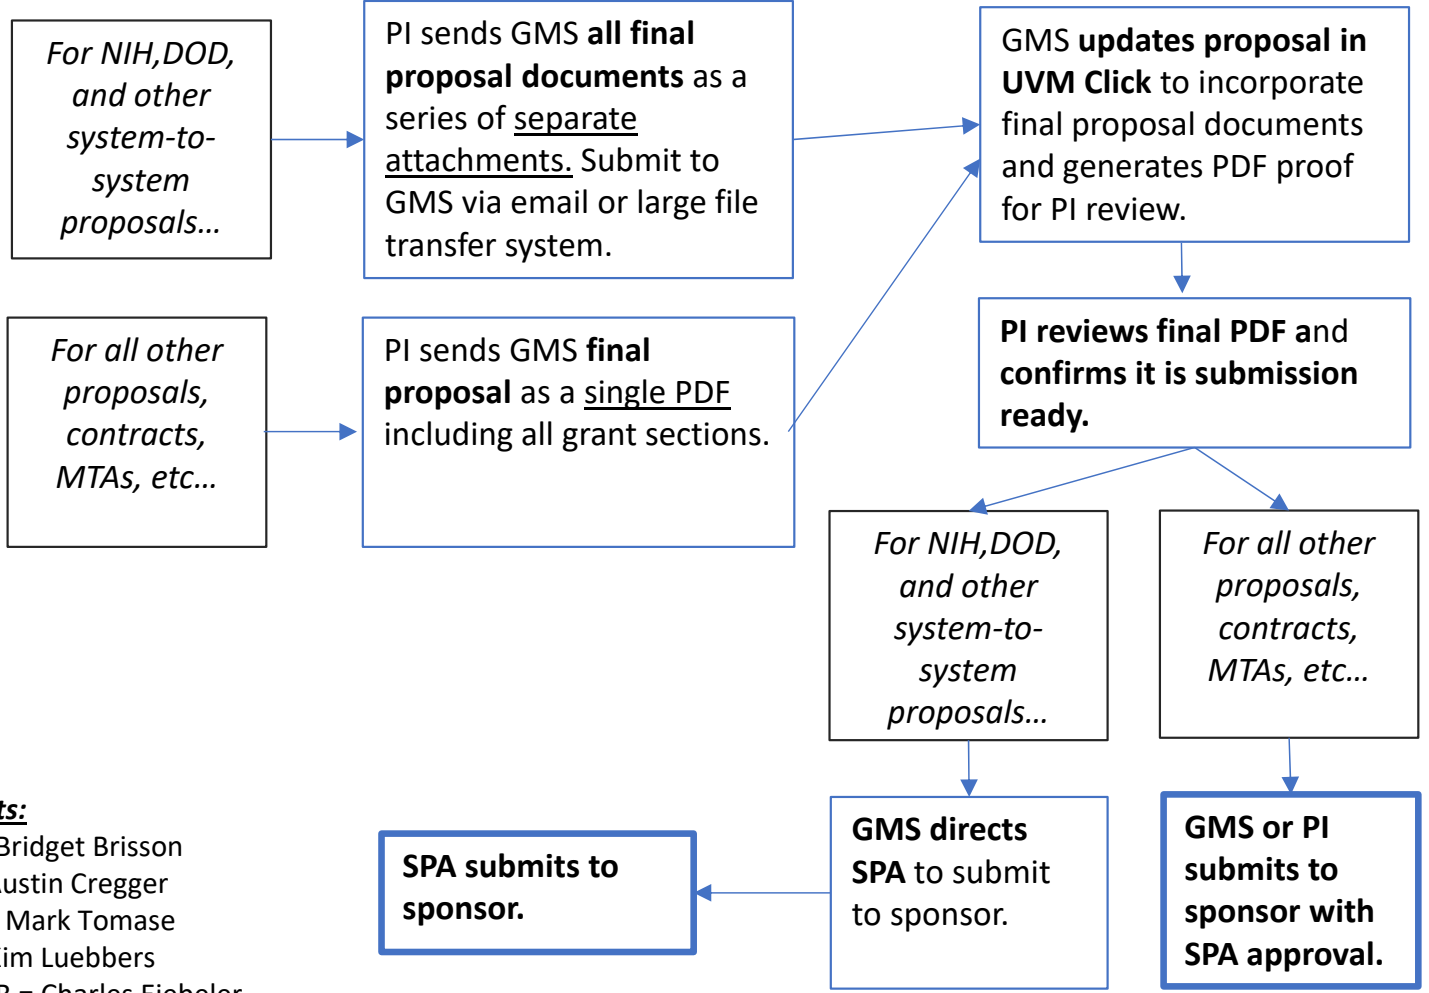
For NIH,DOD, and other system-to-system proposals…

PI sends GMS **all final proposal documents** as a series of separate attachments. Submit to GMS via email or large file transfer system.

GMS **updates proposal in UVM Click** to incorporate final proposal documents and generates PDF proof for PI review.

For all other proposals, contracts, MTAs, etc…

PI sends GMS **final proposal** as a single PDF including all grant sections.

**PI reviews final PDF and confirms it is submission ready.**

For NIH,DOD, and other system-to-system proposals…

For all other proposals, contracts, MTAs, etc…

**GMS directs SPA** to submit to sponsor.

**GMS or PI submits to sponsor with SPA approval.**

**SPA submits to sponsor.**

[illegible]ts:
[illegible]Bridget Brisson
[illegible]ustin Cregger
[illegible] Mark Tomase
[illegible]im Luebbers
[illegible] – Charles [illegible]